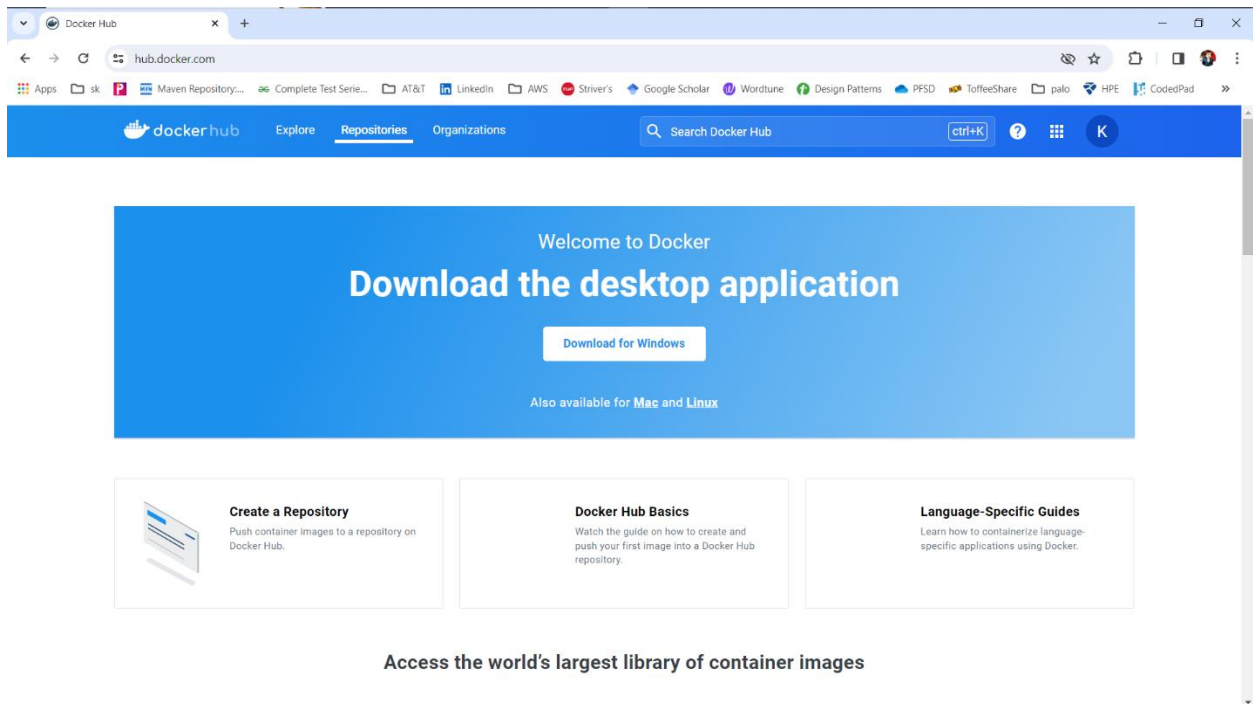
Docker Hub

hub.docker.com

Apps sk Maven Repository:... Complete Test Serie... AT&T LinkedIn AWS Striver's Google Scholar Wordtune Design Patterns PFSD ToffeeShare palo HPE CodedPad

docker hub Explore Repositories Organizations Search Docker Hub ctrl+K K

Welcome to Docker

Download the desktop application

Download for Windows

Also available for Mac and Linux

Create a Repository
Push container images to a repository on Docker Hub.

Docker Hub Basics
Watch the guide on how to create and push your first image into a Docker Hub repository.

Language-Specific Guides
Learn how to containerize language-specific applications using Docker.

Access the world's largest library of container images